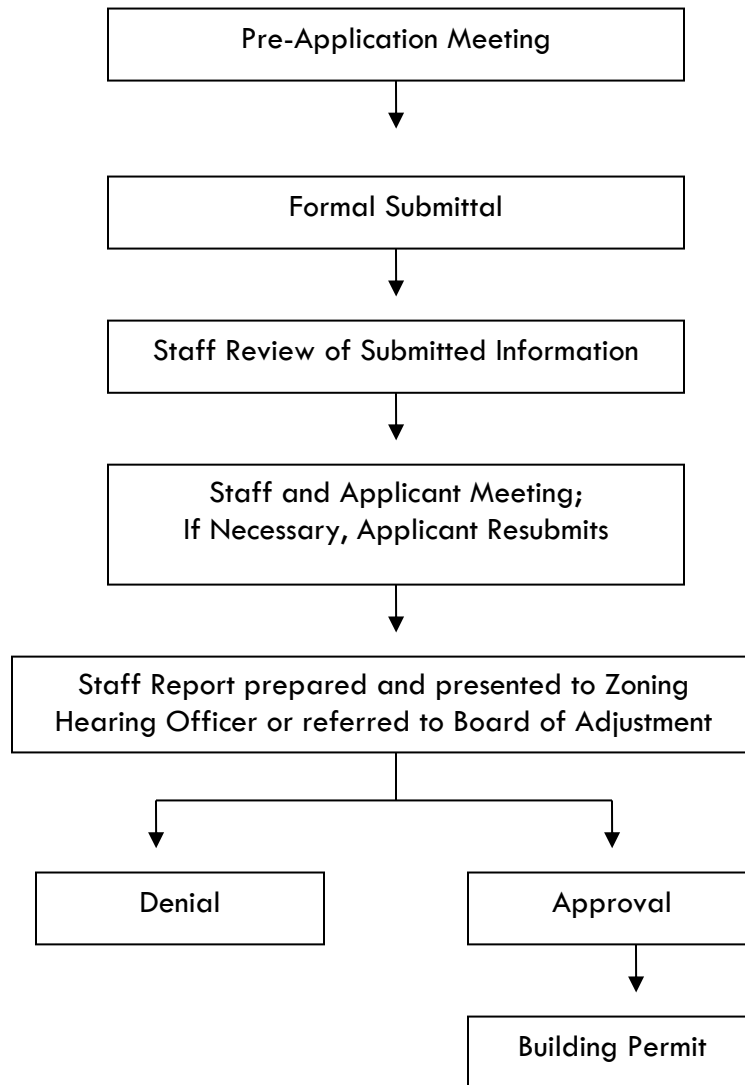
Pre-Application Meeting

Formal Submittal

Staff Review of Submitted Information

Staff and Applicant Meeting;
If Necessary, Applicant Resubmits

Staff Report prepared and presented to Zoning Hearing Officer or referred to Board of Adjustment

Denial

Approval

Building Permit